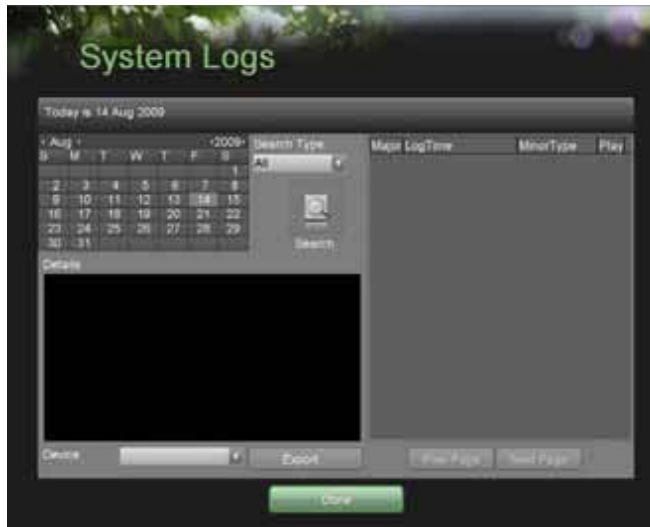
System Logs

Today is 14 Aug 2009

‹ Aug ›

‹2009›

| S | M | T | W | T | F | S |
|---|---|---|---|---|---|---|
| | | | | | | 1 |
| 2 | 3 | 4 | 5 | 6 | 7 | 8 |
| 9 | 10 | 11 | 12 | 13 | 14 | 15 |
| 16 | 17 | 18 | 19 | 20 | 21 | 22 |
| 23 | 24 | 25 | 26 | 27 | 28 | 29 |
| 30 | 31 | | | | | |

Search Type

All

Search

Details

Major LogTime

MinorType

Play

Device

Export

Prev Page

Next Page

Done